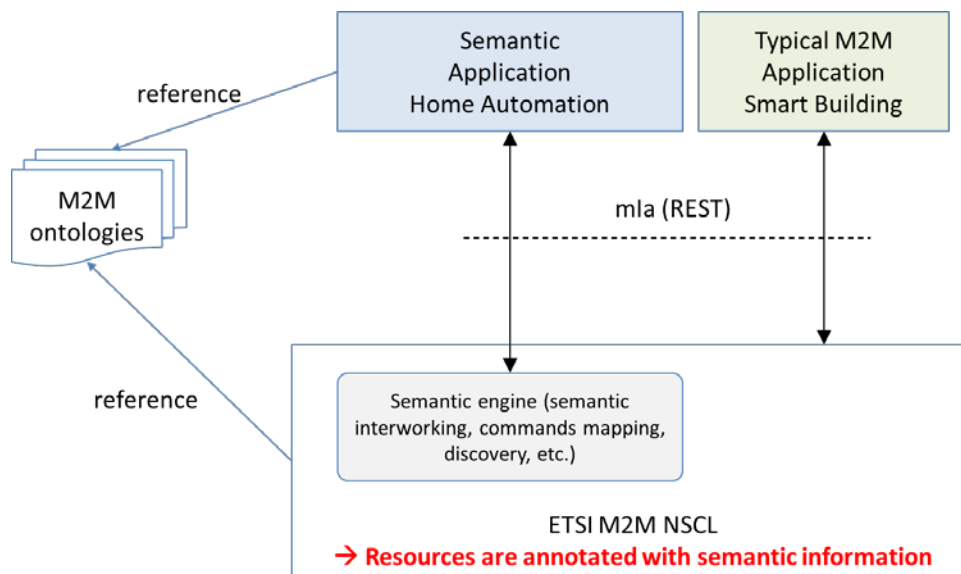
Semantic Application Home Automation

Typical M2M Application Smart Building

reference

M2M ontologies

mIa (REST)

reference

Semantic engine (semantic interworking, commands mapping, discovery, etc.)

ETSI M2M NSCL

→ Resources are annotated with semantic information